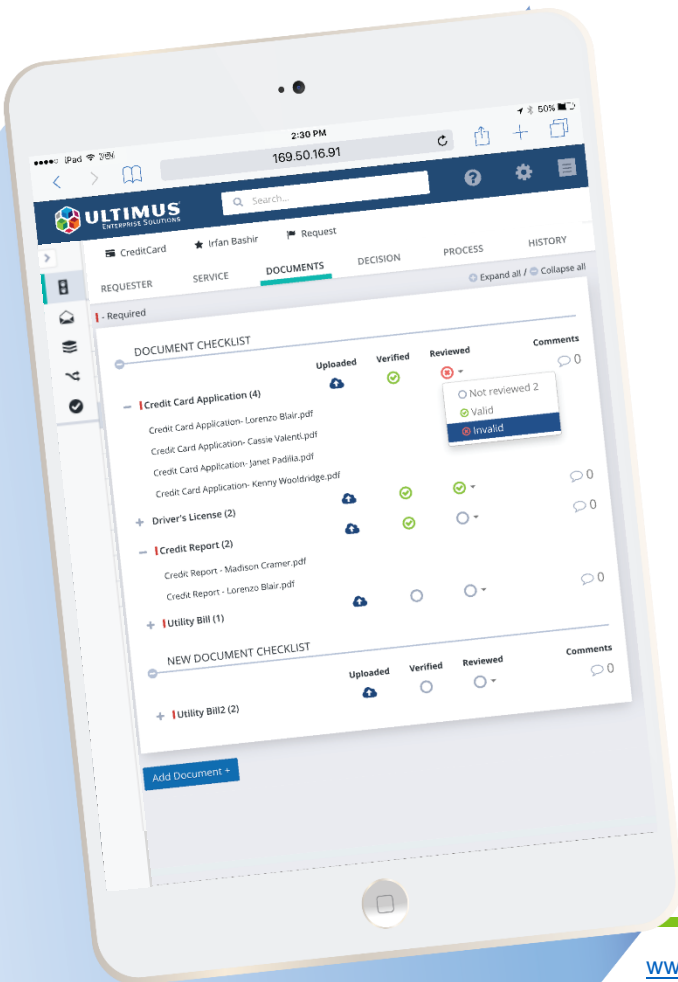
iPad 2:30 PM 50%

169.50.16.91

ULTIMUS
ENTERPRISE SOLUTIONS

Search...

CreditCard Irfan Bashir Request

REQUESTER SERVICE DOCUMENTS DECISION PROCESS HISTORY

Expand all / Collapse all

- Required

DOCUMENT CHECKLIST

Uploaded Verified Reviewed Comments

0

Not reviewed 2
Valid
Invalid

– Credit Card Application (4)

Credit Card Application- Lorenzo Blair.pdf
Credit Card Application- Cassie Valenti.pdf
Credit Card Application- Janet Padilla.pdf
Credit Card Application- Kenny Wooldridge.pdf

0

+ Driver's License (2)

0

– Credit Report (2)

Credit Report - Madison Cramer.pdf
Credit Report - Lorenzo Blair.pdf

0

+ Utility Bill (1)

NEW DOCUMENT CHECKLIST

Uploaded Verified Reviewed Comments

0

+ Utility Bill2 (2)

Add Document +

WW